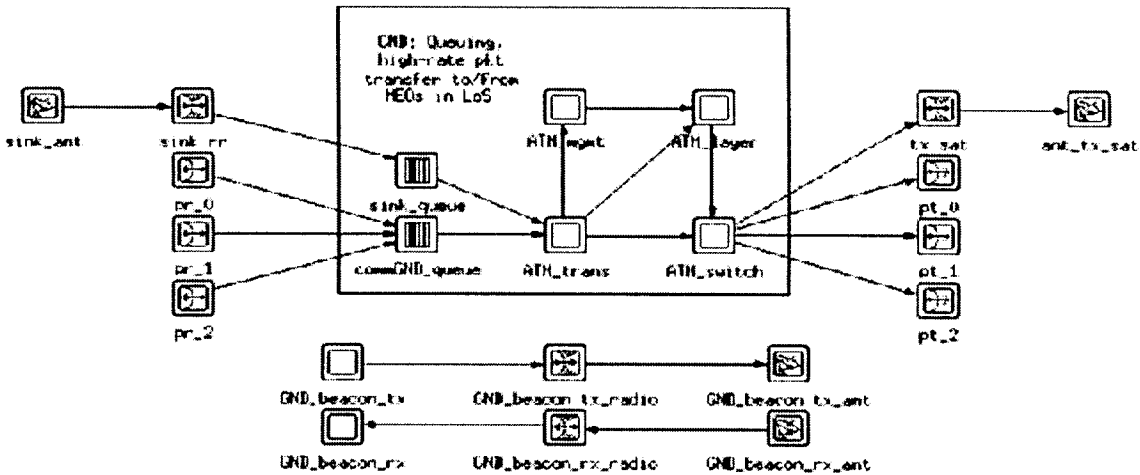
GND: Queuing, high-rate pkt transfer to/from MEOs in LoS

sink_ant

sink_rr

pr_0

pr_1

pr_2

sink_queue

commGND_queue

ATM_mgmt

ATM_trans

ATM_layer

ATM_switch

tx_sat

ant_tx_sat

pt_0

pt_1

pt_2

GND_beacon_tx

GND_beacon_tx_radio

GND_beacon_tx_ant

GND_beacon_rx

GND_beacon_rx_radio

GND_beacon_rx_ant